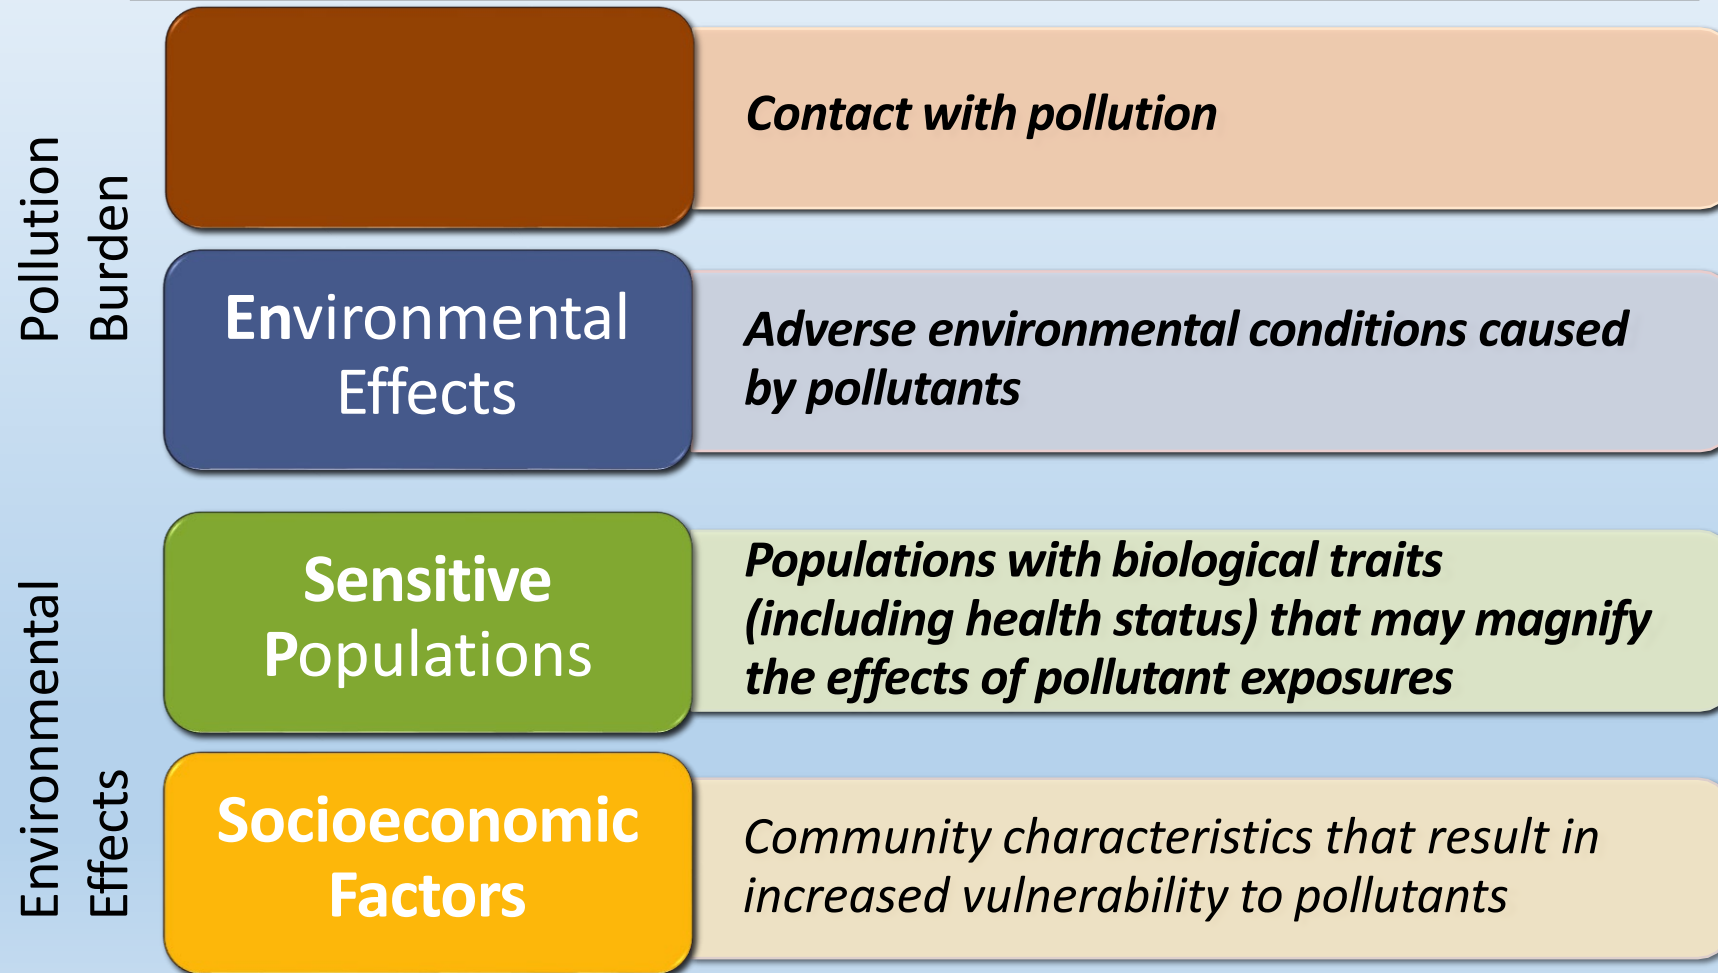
Pollution Burden

Contact with pollution

Environmental Effects

Adverse environmental conditions caused by pollutants

Environmental Effects

Sensitive Populations

Populations with biological traits (including health status) that may magnify the effects of pollutant exposures

Socioeconomic Factors

Community characteristics that result in increased vulnerability to pollutants